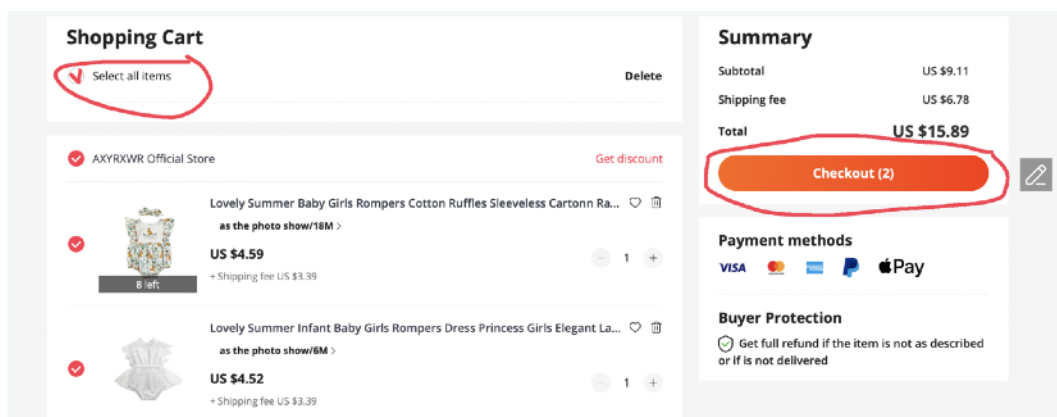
Shopping Cart

Select all items

Delete

AXYRXWR Official Store

Get discount

Lovely Summer Baby Girls Rompers Cotton Ruffles Sleeveless Cartonn Ra...

as the photo show/18M >

US $4.59

+ Shipping fee US $3.39

8 left

1

Lovely Summer Infant Baby Girls Rompers Dress Princess Girls Elegant La...

as the photo show/6M >

US $4.52

+ Shipping fee US $3.39

1

Summary

Subtotal US $9.11

Shipping fee US $6.78

Total US $15.89

Checkout (2)

Payment methods

VISA

Pay

Buyer Protection

Get full refund if the item is not as described or if is not delivered